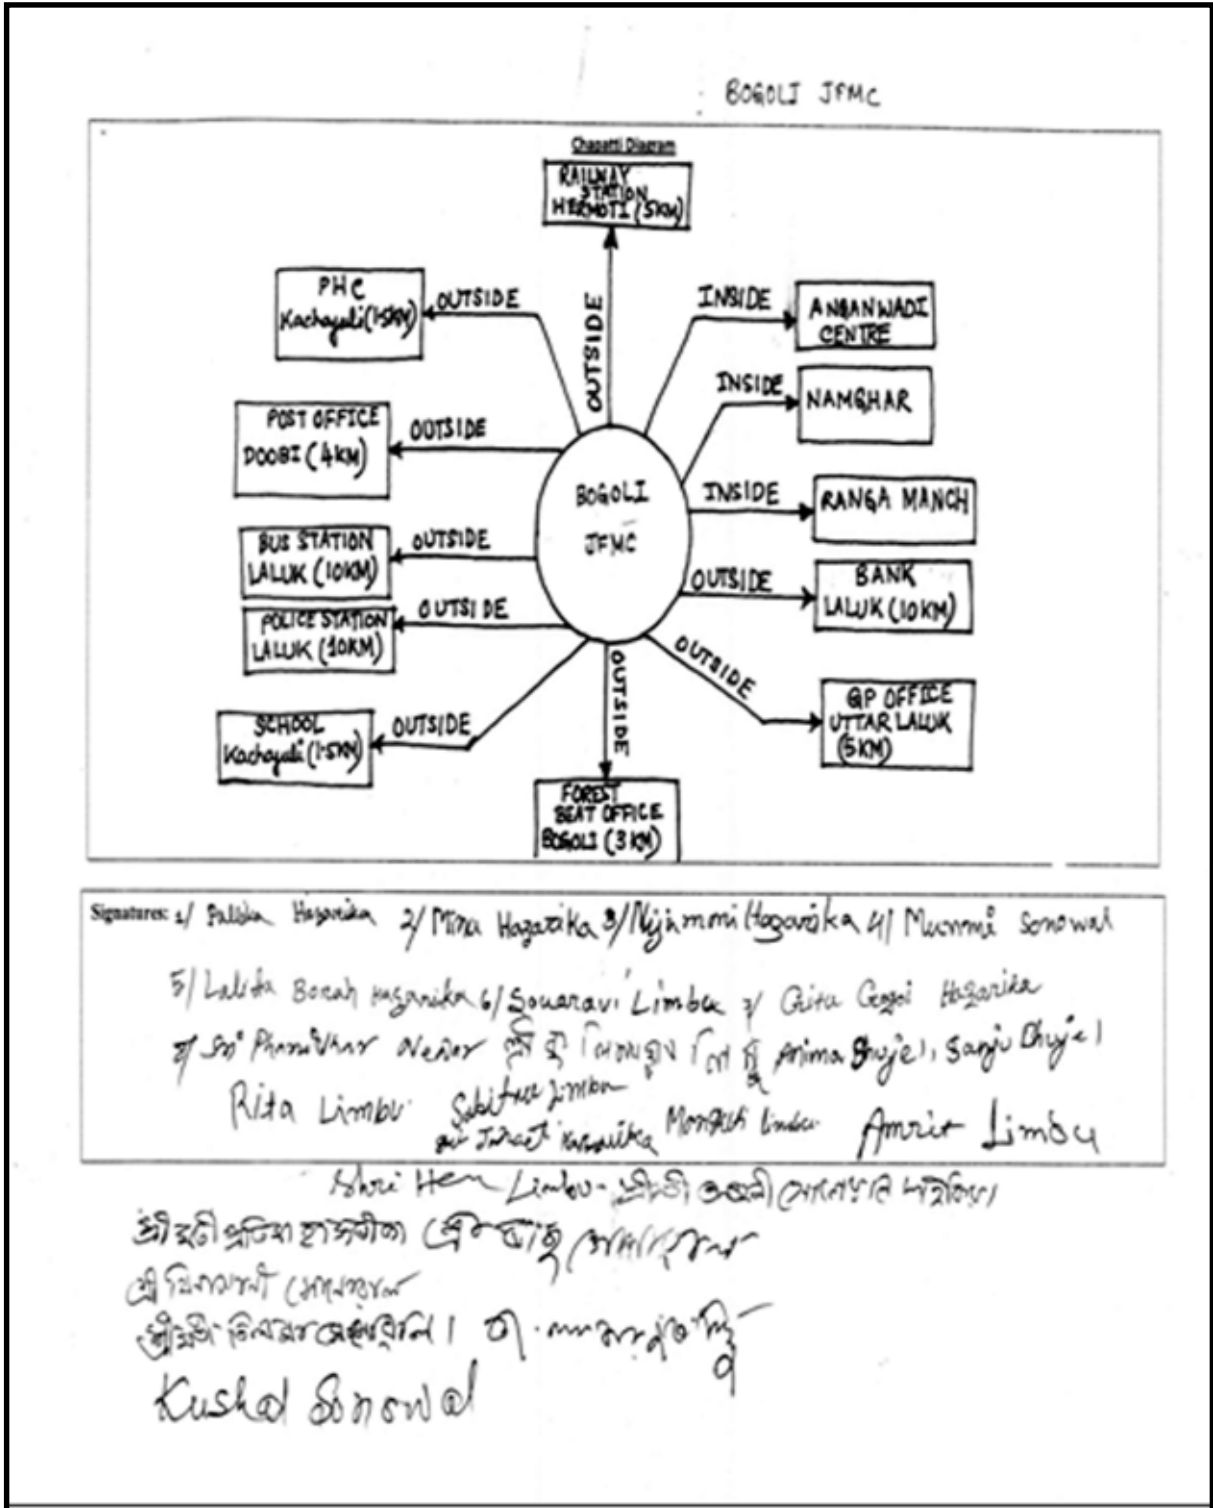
BOGOLI JFMC

Chapatti Diagram

RAILWAY STATION HARMOTI (5KM)

PHC Kachayoli (1.5KM)

OUTSIDE

OUTSIDE

INSIDE

ANGANWADI CENTRE

INSIDE

NAMGHAR

POST OFFICE DOOBI (4KM)

OUTSIDE

BOGOLI JFMC

INSIDE

RANGA MANCH

BUS STATION LALUK (10KM)

OUTSIDE

OUTSIDE

BANK LALUK (10KM)

POLICE STATION LALUK (10KM)

OUTSIDE

OUTSIDE

GP OFFICE UTTAR LALUK (5KM)

SCHOOL Kachayoli (1.5KM)

OUTSIDE

OUTSIDE

FOREST BEAT OFFICE BOGOLI (3KM)

Signatures: 1/ Pallabi Hazarika 2/ Mina Hazarika 3/ Nijumoni Hazarika 4/ Mucmmi Sonowal 5/ Lalita Borah Hazarika 6/ Sonaravi Limbu 7/ Gita Gogoi Hazarika 8/ Sri Phanidhar Nepar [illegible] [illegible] Anima Bhujel, Sanju Bhujel Rita Limbu Sabitra Limbu Sri Jonali Hazarika Monpati Limbu Amrit Limbu

Shri Hem Limbu - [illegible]

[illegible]

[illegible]

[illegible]

Kushal Sonowal